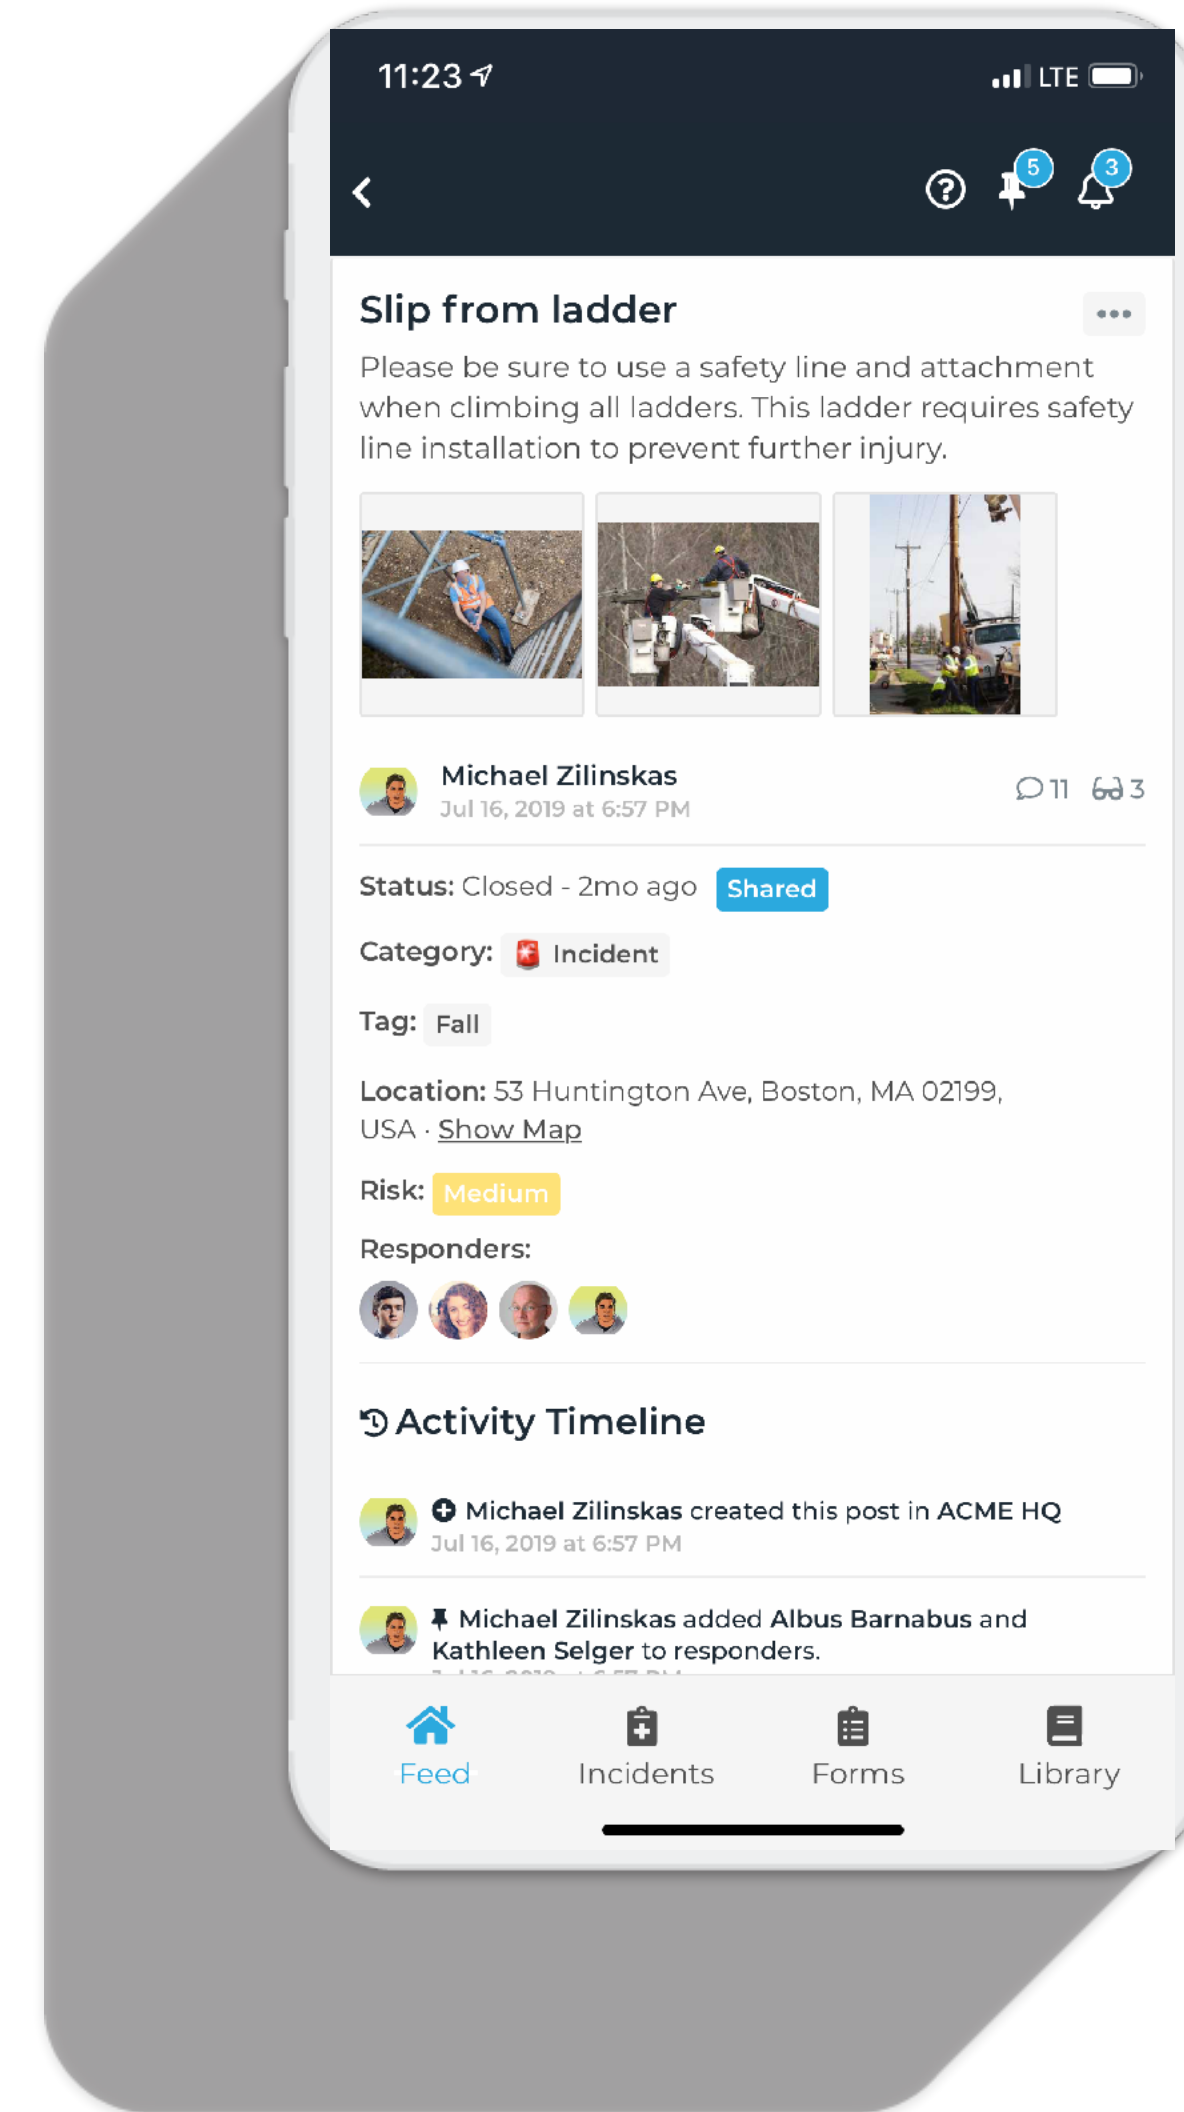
11:23

LTE

5

3

Slip from ladder

Please be sure to use a safety line and attachment when climbing all ladders. This ladder requires safety line installation to prevent further injury.

Michael Zilinskas
Jul 16, 2019 at 6:57 PM

11 3

Status: Closed - 2mo ago Shared

Category: Incident

Tag: Fall

Location: 53 Huntington Ave, Boston, MA 02199, USA · Show Map

Risk: Medium

Responders:

Activity Timeline

Michael Zilinskas created this post in ACME HQ
Jul 16, 2019 at 6:57 PM

Michael Zilinskas added Albus Barnabus and Kathleen Selger to responders.
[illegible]

Feed Incidents Forms Library